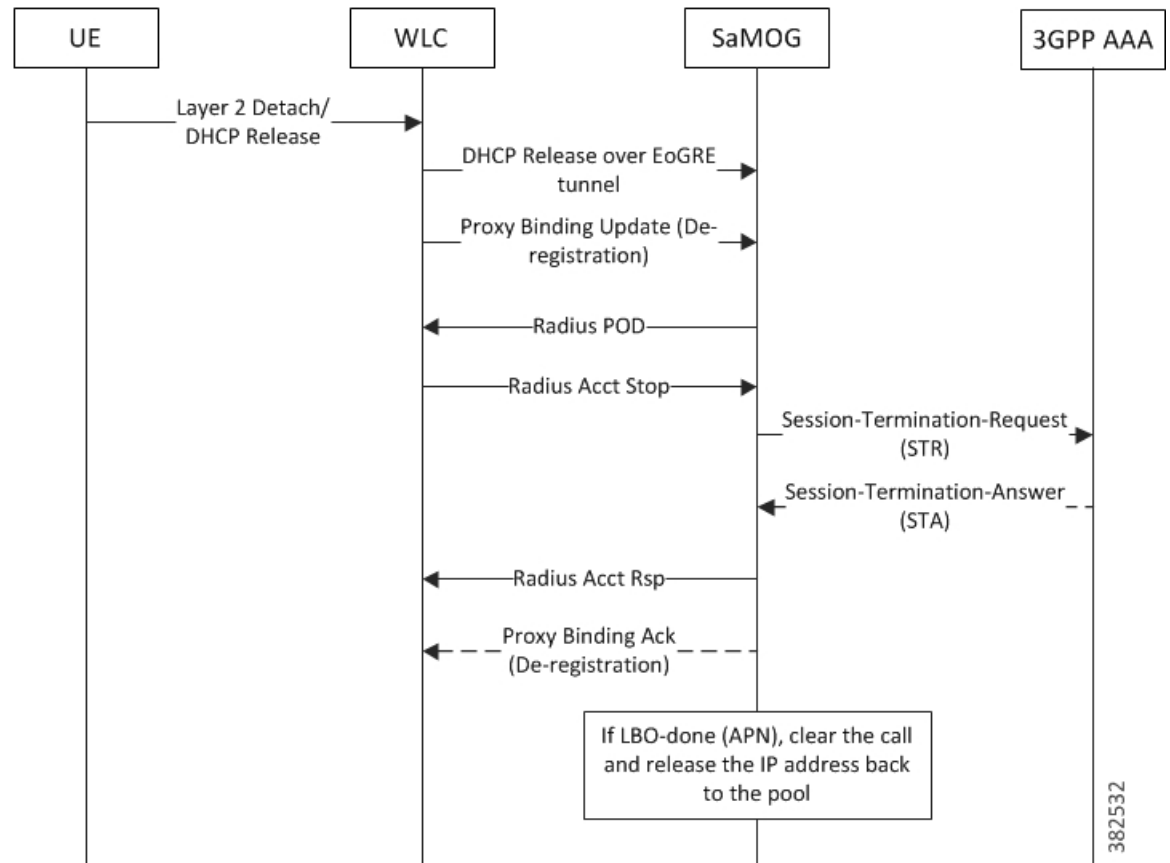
UE

WLC

SaMOG

3GPP AAA

Layer 2 Detach/ DHCP Release

DHCP Release over EoGRE tunnel

Proxy Binding Update (De-registration)

Radius POD

Radius Acct Stop

Session-Termination-Request (STR)

Session-Termination-Answer (STA)

Radius Acct Rsp

Proxy Binding Ack (De-registration)

If LBO-done (APN), clear the call and release the IP address back to the pool

382532